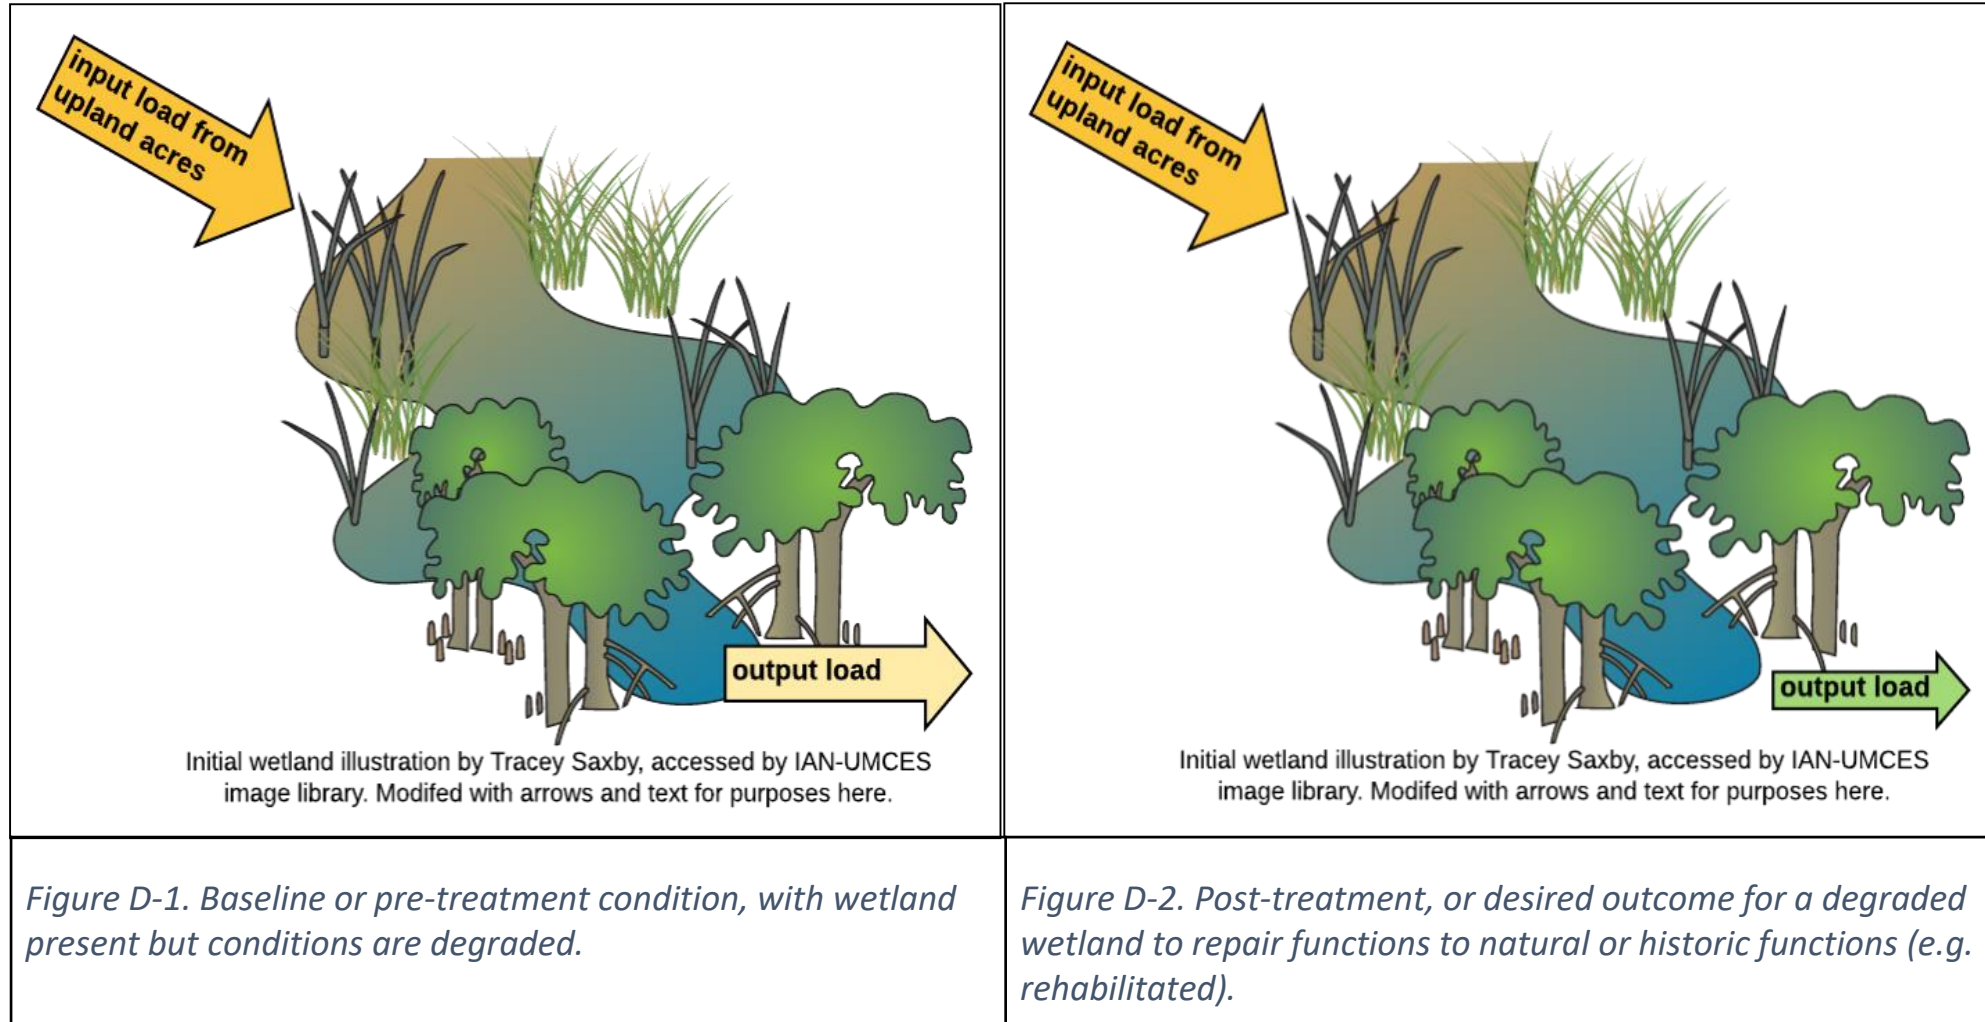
| input load from upland acres<br><br>output load<br><br>Initial wetland illustration by Tracey Saxby, accessed by IAN-UMCES image library. Modifed with arrows and text for purposes here. | input load from upland acres<br><br>output load<br><br>Initial wetland illustration by Tracey Saxby, accessed by IAN-UMCES image library. Modifed with arrows and text for purposes here. |
|---|---|
| *Figure D-1. Baseline or pre-treatment condition, with wetland present but conditions are degraded.* | *Figure D-2. Post-treatment, or desired outcome for a degraded wetland to repair functions to natural or historic functions (e.g. rehabilitated).* |